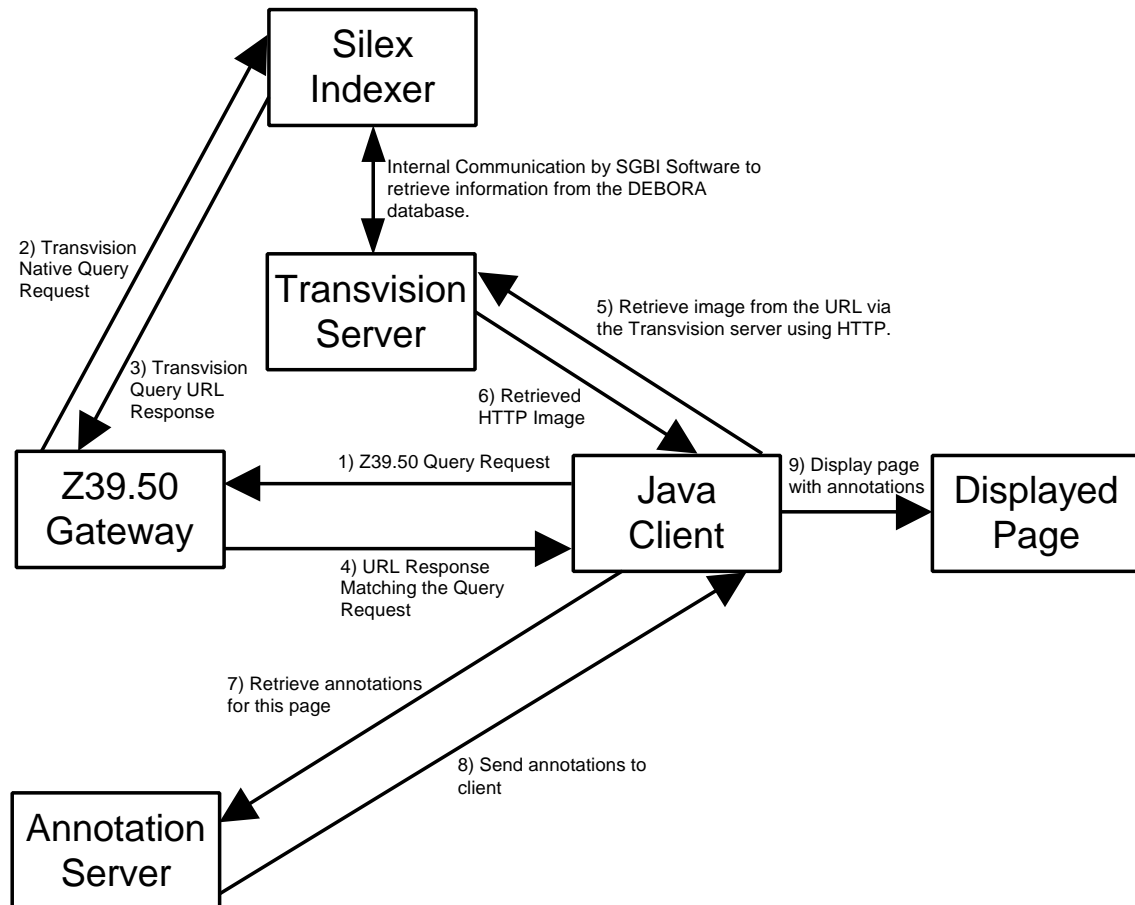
Silex Indexer

Internal Communication by SGBI Software to retrieve information from the DEBORA database.

2) Transvision Native Query Request

Transvision Server

5) Retrieve image from the URL via the Transvision server using HTTP.

3) Transvision Query URL Response

6) Retrieved HTTP Image

Z39.50 Gateway

1) Z39.50 Query Request

Java Client

9) Display page with annotations

Displayed Page

4) URL Response Matching the Query Request

7) Retrieve annotations for this page

8) Send annotations to client

Annotation Server